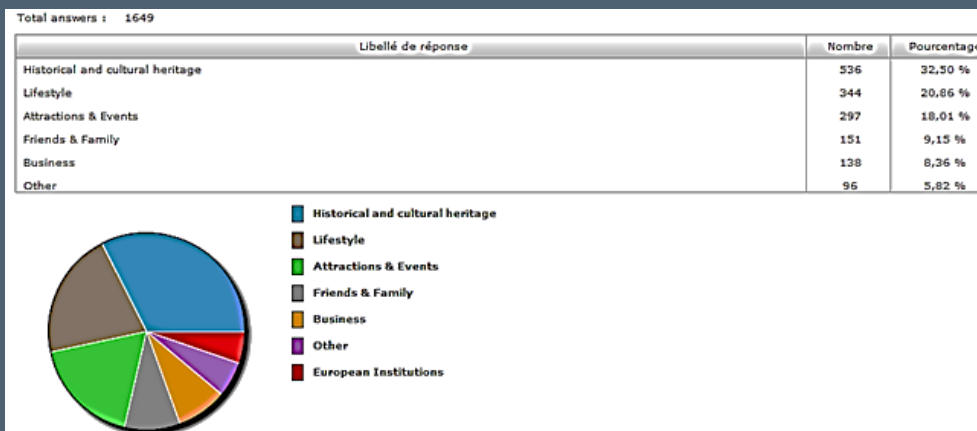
Total answers : 1649

| Libellé de réponse | Nombre | Pourcentage |
|---|---|---|
| Historical and cultural heritage | 536 | 32,50 % |
| Lifestyle | 344 | 20,86 % |
| Attractions & Events | 297 | 18,01 % |
| Friends & Family | 151 | 9,15 % |
| Business | 138 | 8,36 % |
| Other | 96 | 5,82 % |

Historical and cultural heritage
Lifestyle
Attractions & Events
Friends & Family
Business
Other
European Institutions